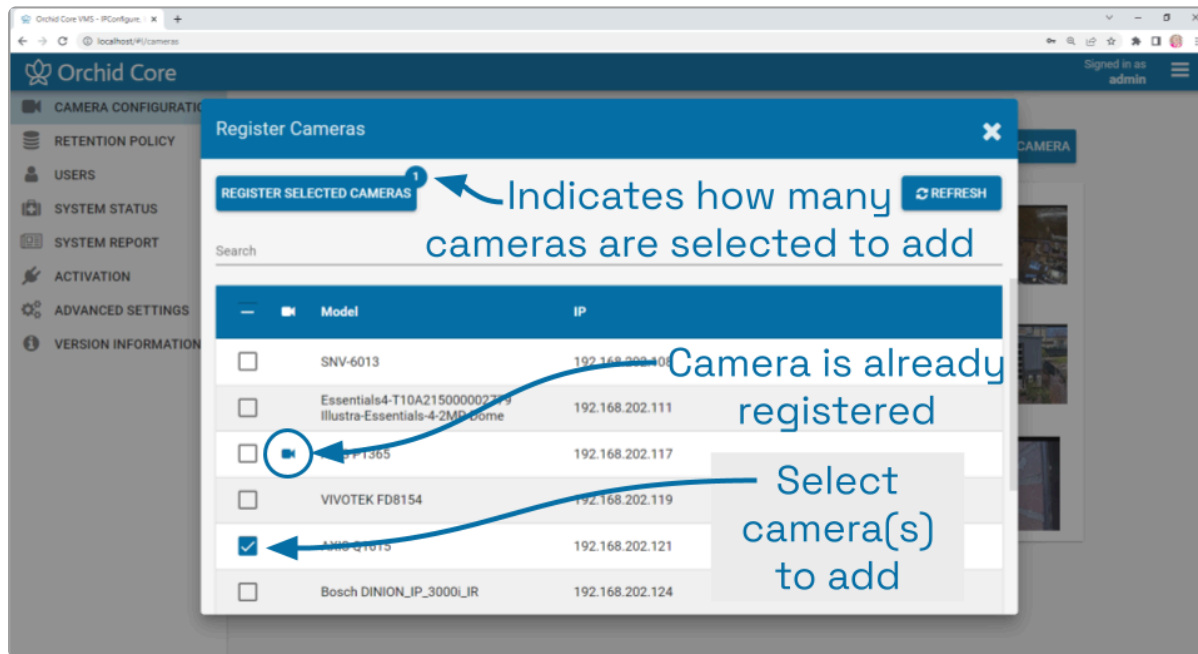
Orchid Core VMS - IPConfigure, ×

localhost/#!/cameras

Orchid Core

Signed in as admin

CAMERA CONFIGURATION
RETENTION POLICY
USERS
SYSTEM STATUS
SYSTEM REPORT
ACTIVATION
ADVANCED SETTINGS
VERSION INFORMATION

CAMERA

Register Cameras

REGISTER SELECTED CAMERAS 1

Indicates how many cameras are selected to add

REFRESH

Search

| | | Model | IP |
|---|---|---|---|
| ☐ | | SNV-6013 | 192.168.202.108 |
| ☐ | | Essentials4-T10A2150000027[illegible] Illustra-Essentials-4-2MP-Dome | 192.168.202.111 |
| ☐ | | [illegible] P1365 | 192.168.202.117 |
| ☐ | | VIVOTEK FD8154 | 192.168.202.119 |
| ☑ | | AXIS Q1615 | 192.168.202.121 |
| ☐ | | Bosch DINION_IP_3000i_IR | 192.168.202.124 |

Camera is already registered

Select camera(s) to add